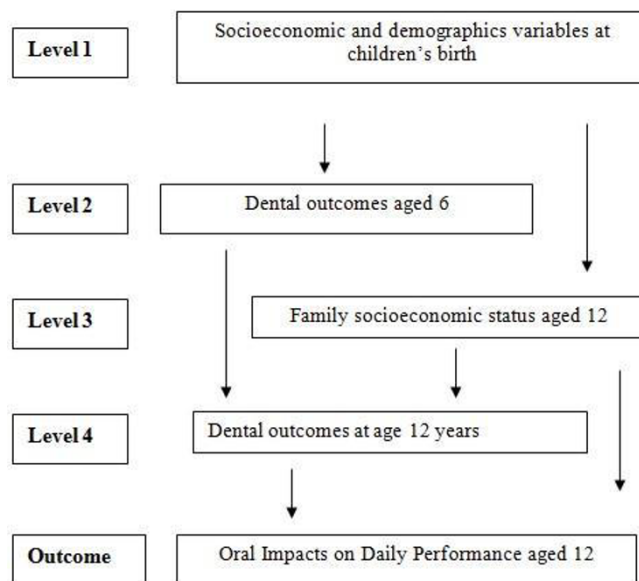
Level 1

Socioeconomic and demographics variables at children's birth

Level 2

Dental outcomes aged 6

Level 3

Family socioeconomic status aged 12

Level 4

Dental outcomes at age 12 years

Outcome

Oral Impacts on Daily Performance aged 12